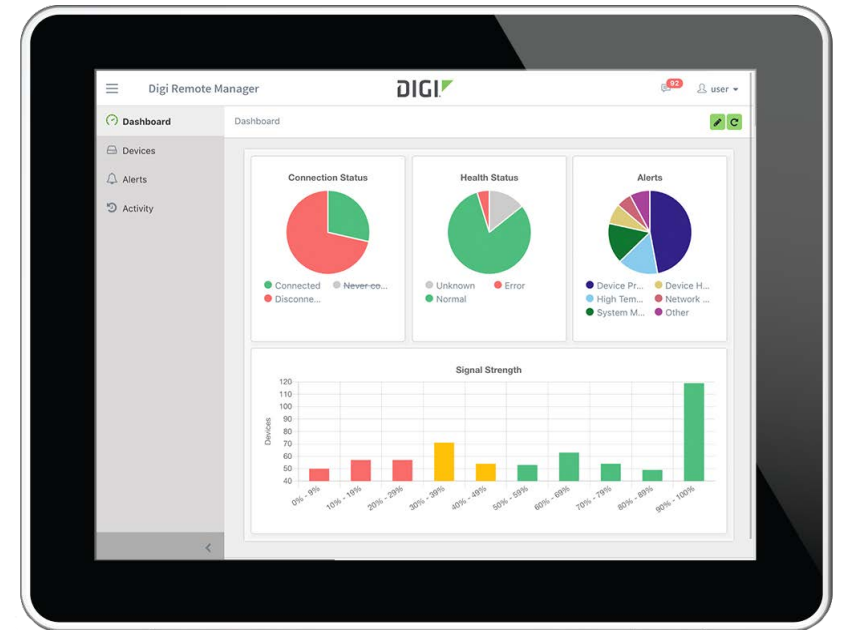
Digi Remote Manager

DIGI

92

user

Dashboard

Devices

Alerts

Activity

Dashboard

Connection Status

Connected

~~Never co...~~

Disconne...

Health Status

Unknown

Error

Normal

Alerts

Device Pr...

Device H...

High Tem...

Network ...

System M...

Other

Signal Strength

Devices

120
110
100
90
80
70
60
50
40

0% - 9%
10% - 19%
20% - 29%
30% - 39%
40% - 49%
50% - 59%
60% - 69%
70% - 79%
80% - 89%
90% - 100%